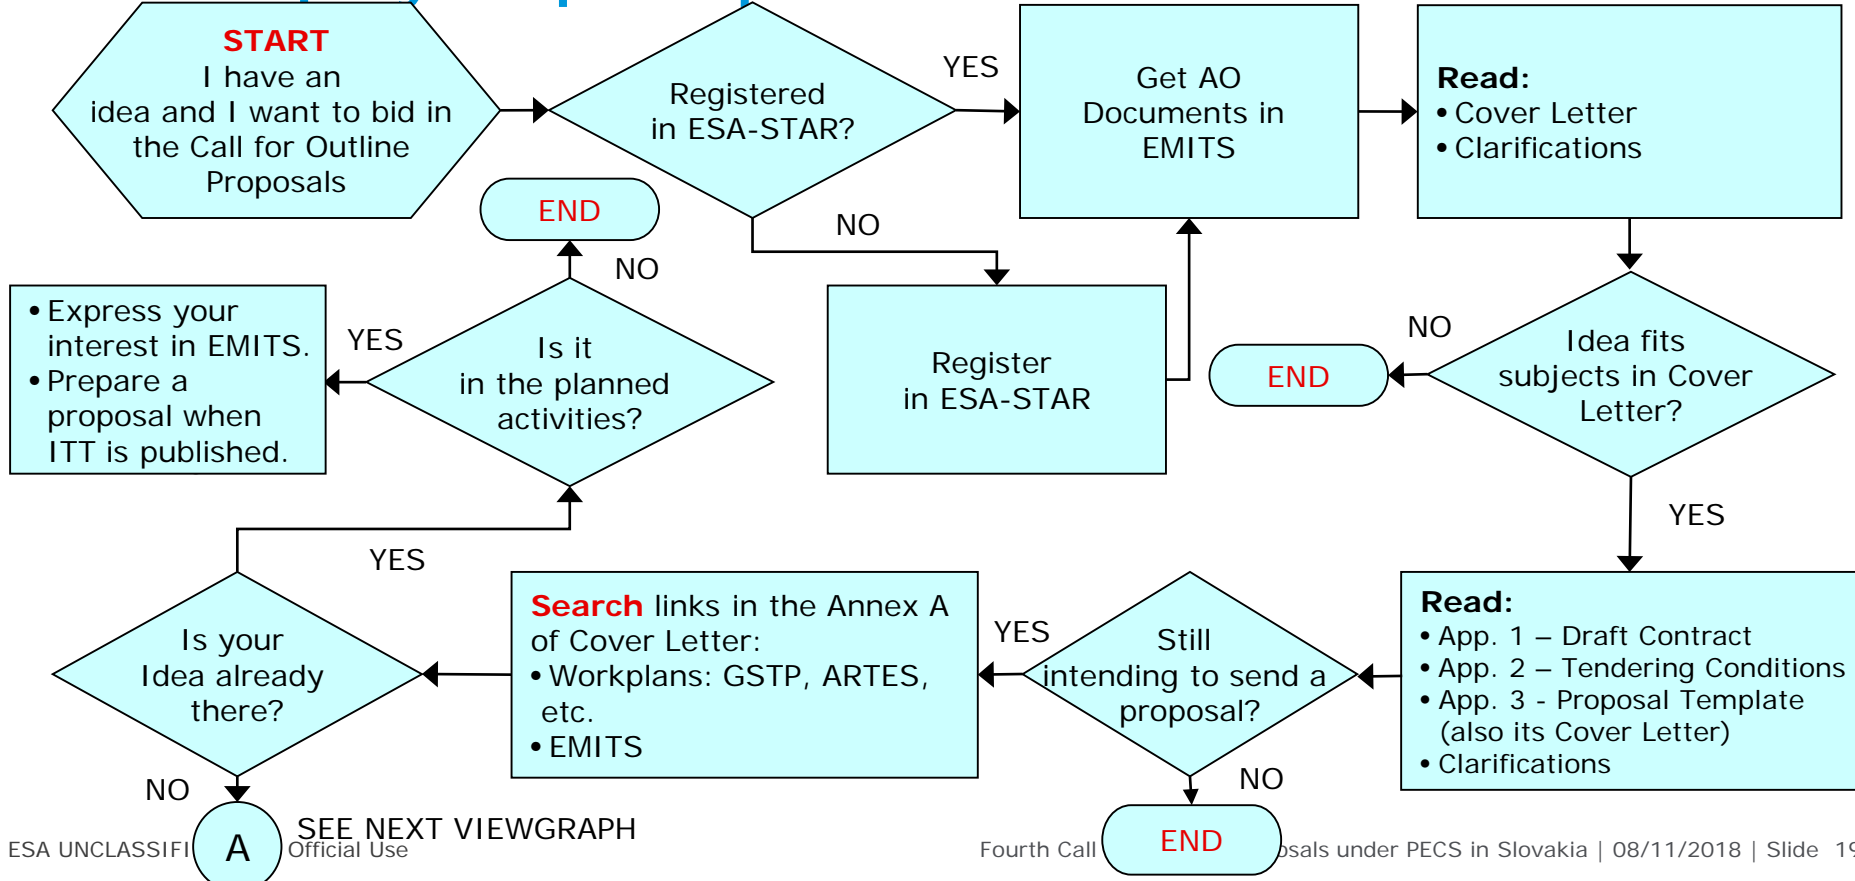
START
I have an idea and I want to bid in the Call for Outline Proposals

Registered in ESA-STAR?

YES

Get AO Documents in EMITS

Read:
• Cover Letter
• Clarifications

NO

Register in ESA-STAR

END

NO

Is it in the planned activities?

YES

• Express your interest in EMITS.
• Prepare a proposal when ITT is published.

NO

END

Idea fits subjects in Cover Letter?

YES

Read:
• App. 1 – Draft Contract
• App. 2 – Tendering Conditions
• App. 3 - Proposal Template (also its Cover Letter)
• Clarifications

Still intending to send a proposal?

YES

NO

END

Search links in the Annex A of Cover Letter:
• Workplans: GSTP, ARTES, etc.
• EMITS

Is your Idea already there?

YES

NO

A

SEE NEXT VIEWGRAPH

ESA UNCLASSIFI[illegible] Official Use

Fourth Call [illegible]osals under PECS in Slovakia | 08/11/2018 | Slide 19